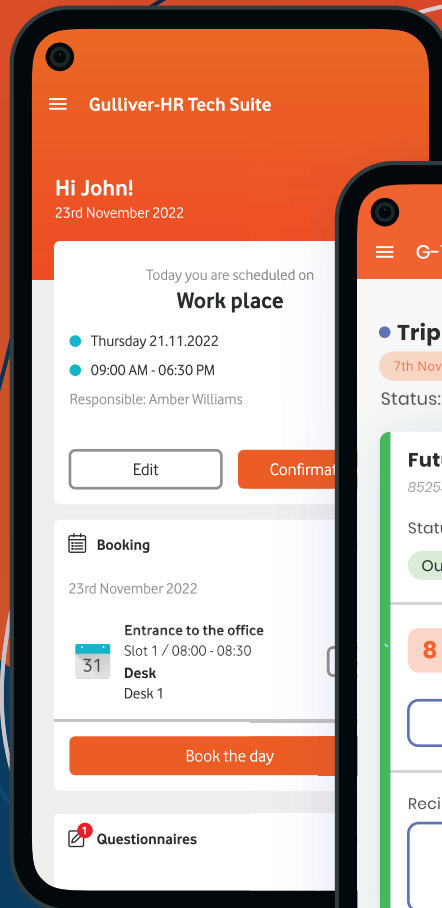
Gulliver-HR Tech Suite

Hi John!
23rd November 2022

Today you are scheduled on
Work place

Thursday 21.11.2022
09:00 AM - 06:30 PM
Responsible: Amber Williams

Edit
Confirmat

Booking
23rd November 2022

31
Entrance to the office
Slot 1 / 08:00 - 08:30
Desk
Desk 1

Book the day

1
Questionnaires

G-
Trip
7th Nov
Status:
Futu
8525
Statu
Ou
8
Reci